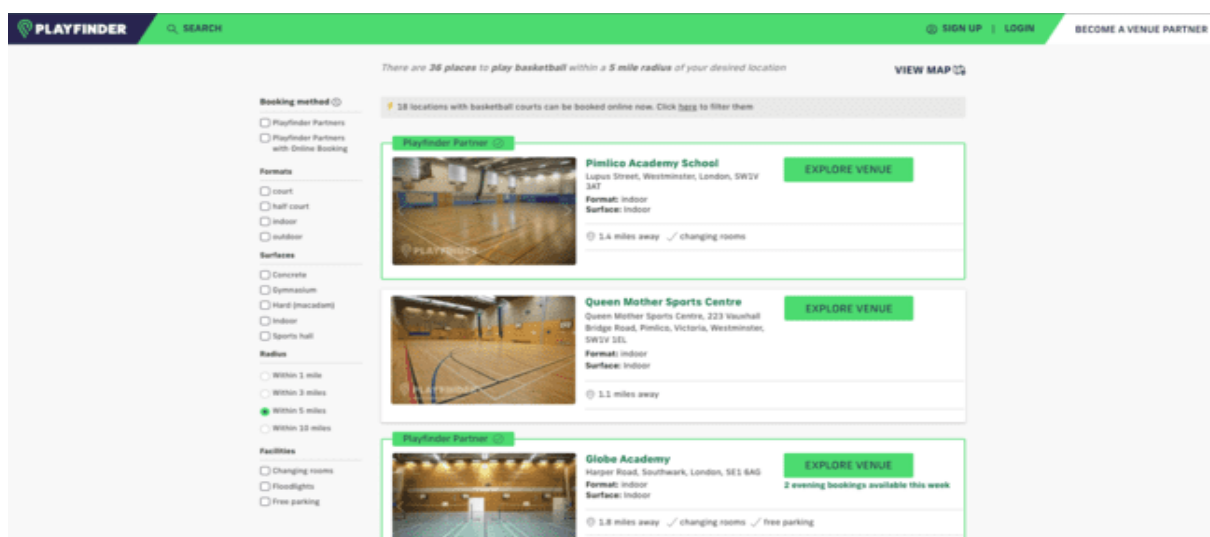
PLAYFINDER SEARCH SIGN UP | LOGIN BECOME A VENUE PARTNER

There are 36 places to play basketball within a 5 mile radius of your desired location

VIEW MAP

Booking method
Playfinder Partners
Playfinder Partners with Online Booking

Formats
court
half court
indoor
outdoor

Surfaces
Concrete
Gymnasium
Hard (macadam)
Indoor
Sports hall

Radius
Within 1 mile
Within 3 miles
Within 5 miles
Within 10 miles

Facilities
Changing rooms
Floodlights
Free parking

18 locations with basketball courts can be booked online now. Click here to filter them

Playfinder Partner
Pimlico Academy School
Lupus Street, Westminster, London, SW1V 3AT
Format: indoor
Surface: Indoor
EXPLORE VENUE
1.4 miles away changing rooms

Queen Mother Sports Centre
Queen Mother Sports Centre, 223 Vauxhall Bridge Road, Pimlico, Victoria, Westminster, SW1V 1EL
Format: indoor
Surface: Indoor
EXPLORE VENUE
1.1 miles away

Playfinder Partner
Globe Academy
Harper Road, Southwark, London, SE1 6AG
Format: indoor
Surface: Indoor
EXPLORE VENUE
2 evening bookings available this week
1.8 miles away changing rooms free parking